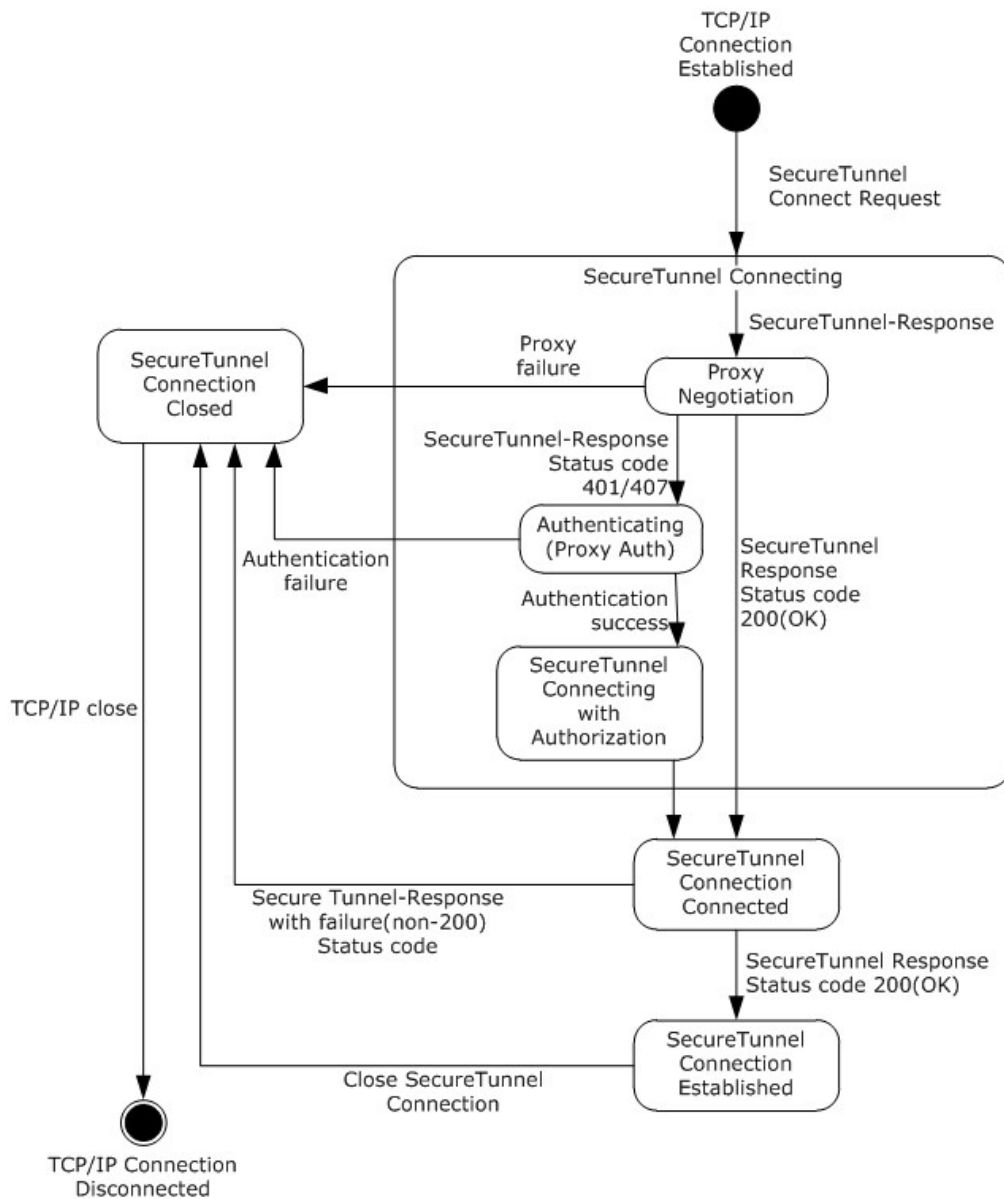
TCP/IP Connection Established

SecureTunnel Connect Request

SecureTunnel Connecting

SecureTunnel-Response

SecureTunnel Connection Closed

Proxy failure

Proxy Negotiation

SecureTunnel-Response Status code 401/407

Authenticating (Proxy Auth)

Authentication failure

SecureTunnel Response Status code 200(OK)

Authentication success

SecureTunnel Connecting with Authorization

TCP/IP close

SecureTunnel Connection Connected

Secure Tunnel-Response with failure(non-200) Status code

SecureTunnel Response Status code 200(OK)

SecureTunnel Connection Established

Close SecureTunnel Connection

TCP/IP Connection Disconnected